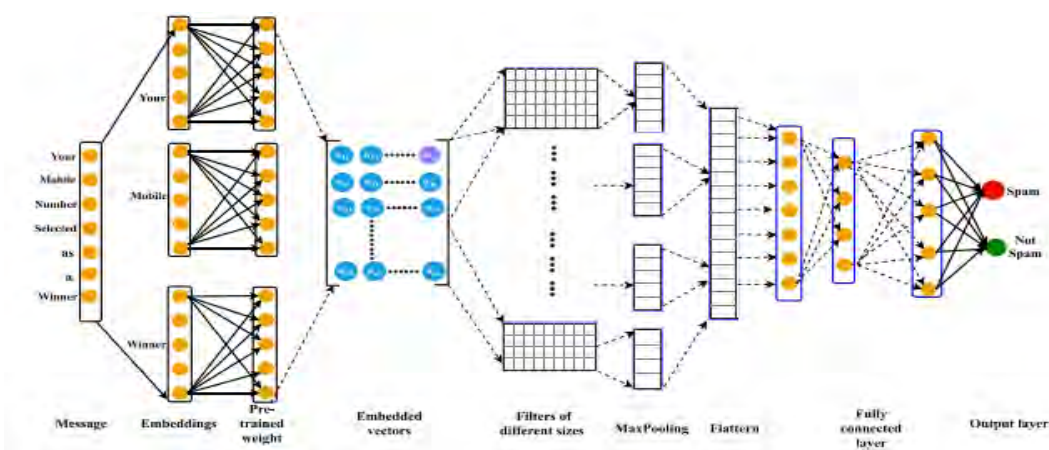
Your
Mobile
Number
Selected
as
a
Winner

Your

Mobile

Winner

Spam

Not Spam

Message

Embeddings

Pre-trained weight

Embedded vectors

Filters of different sizes

MaxPooling

Flattern

Fully connected layer

Output layer